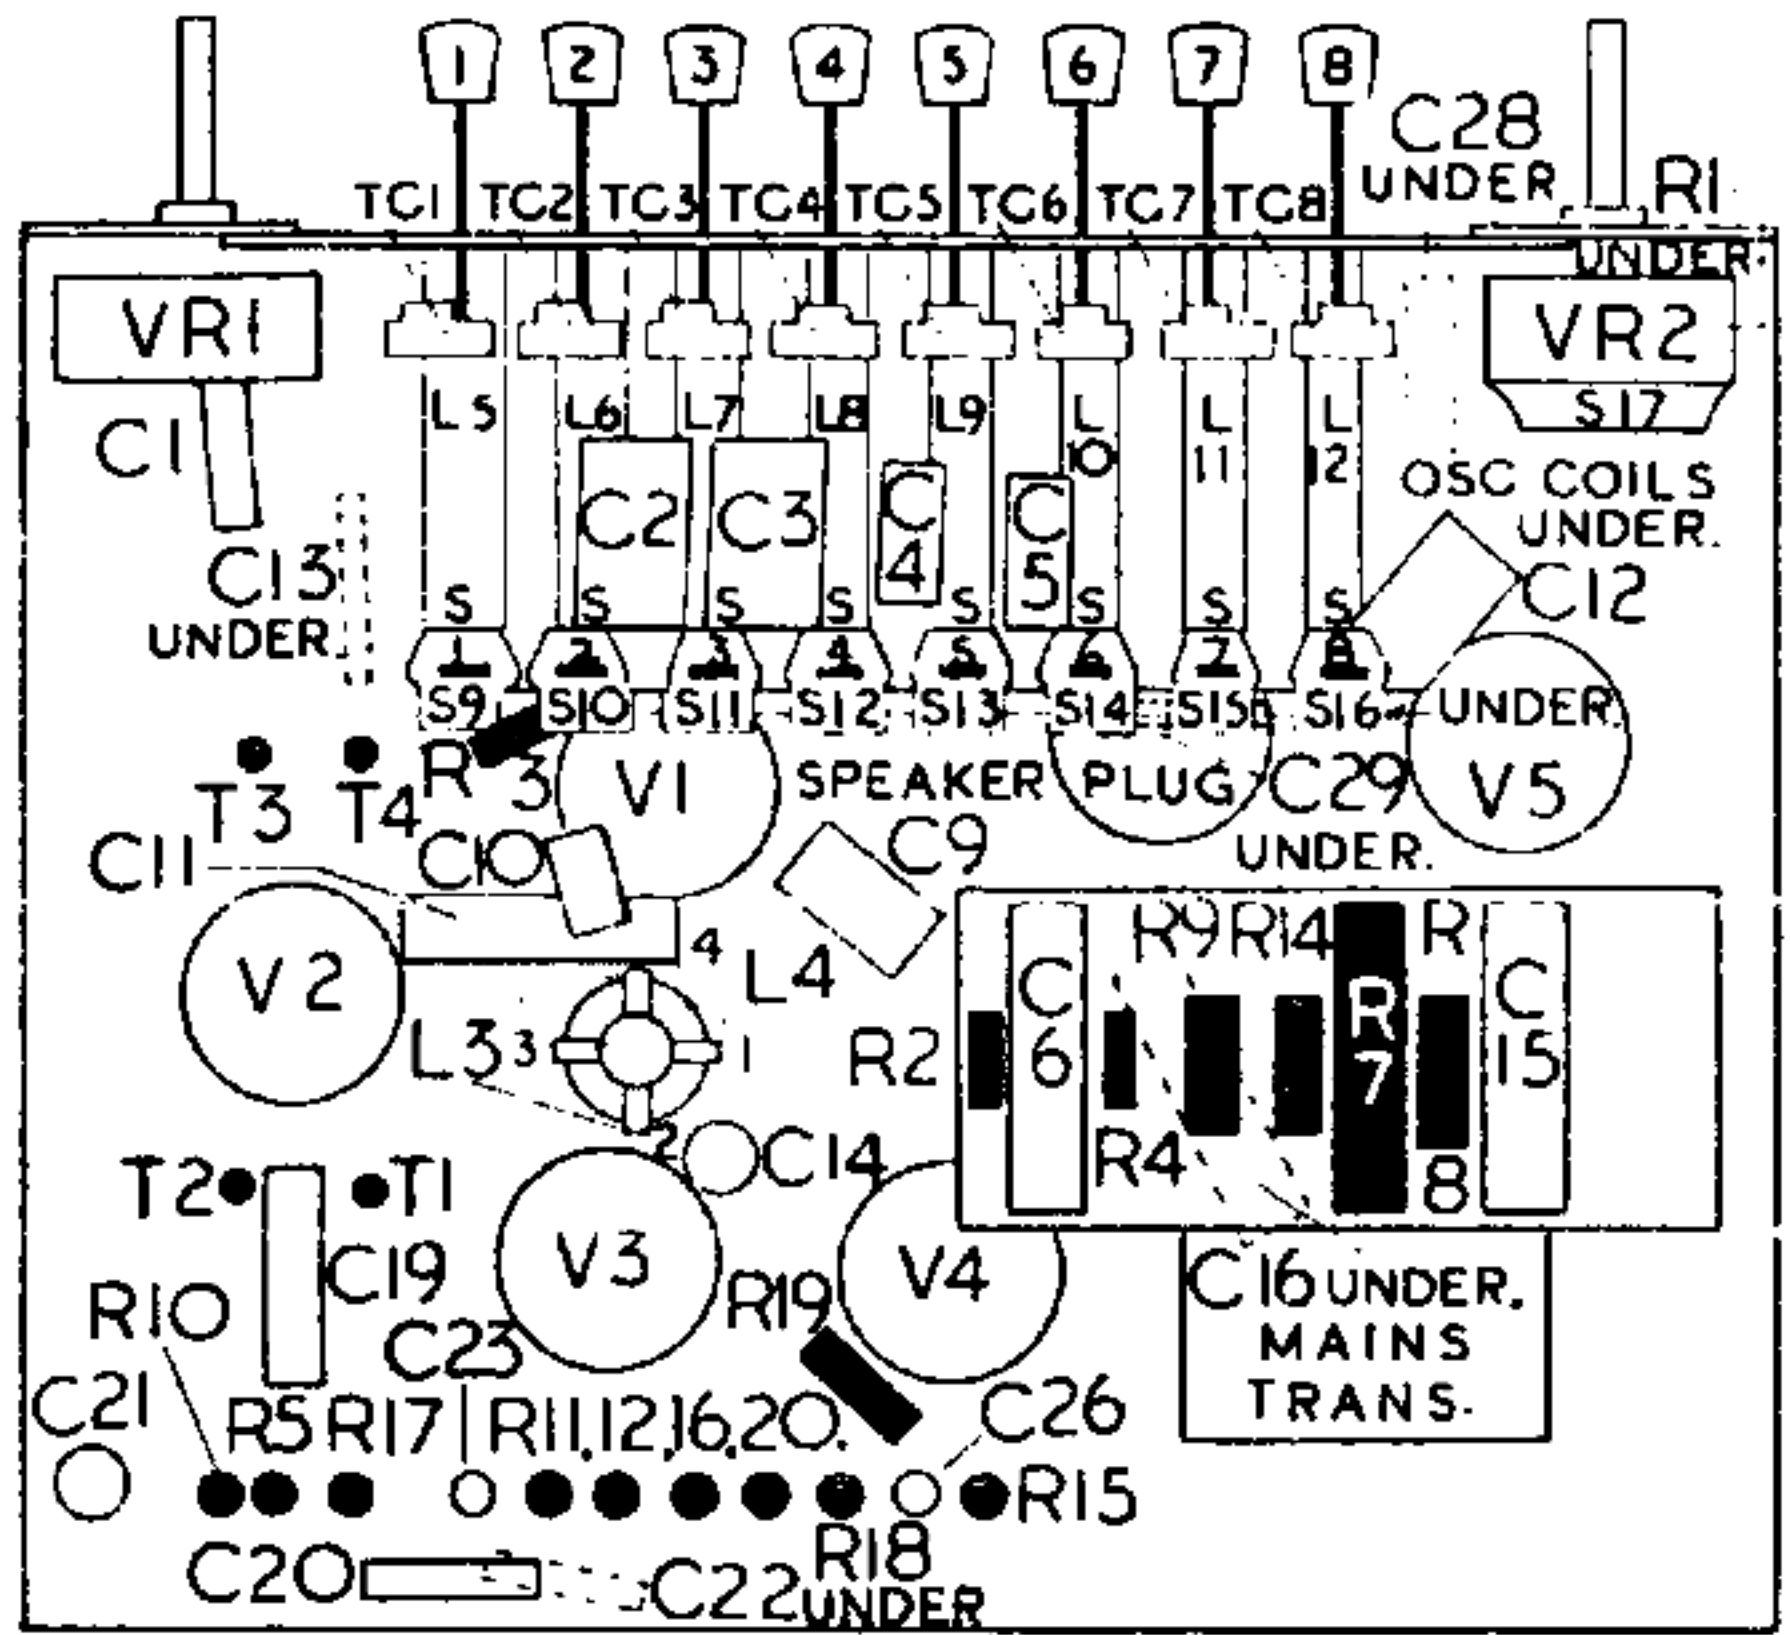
1 2 3 4 5 6 7 8

C28 UNDER

R1 UNDER

TC1 TC2 TC3 TC4 TC5 TC6 TC7 TC8

VR1

VR2

S17

C1

L5 L6 L7 L8 L9 L 10 L 11 L 12

C2 C3 C4 C5

OSC COILS UNDER.

C13 UNDER

S S S S S S S S

1 2 3 4 5 6 7 8

C12

S9 S10 S11 S12 S13 S14 S15 S16

UNDER.

T3 T4 R 3

V1

SPEAKER PLUG

C29 UNDER.

V5

C11

C10

C9

V2

4 L4

R9 R14 R

C 6

R 7

C 15

L3 3 1

R2

2 C14

R4

8

T2 T1

C19

V3

R19

V4

C16 UNDER. MAINS TRANS.

R10

C23

C21

R5 R17 R11,12,16,20.

C26

R15

R18

C20 C22 UNDER